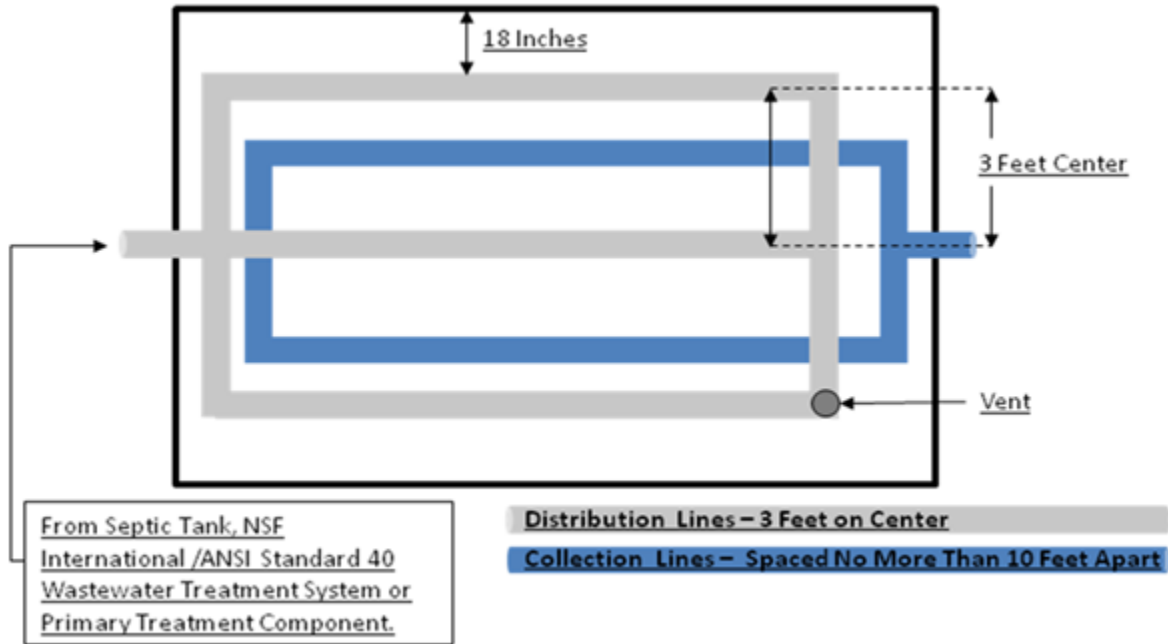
18 Inches

3 Feet Center

Vent

From Septic Tank, NSF International /ANSI Standard 40 Wastewater Treatment System or Primary Treatment Component.

Distribution Lines – 3 Feet on Center

Collection Lines – Spaced No More Than 10 Feet Apart